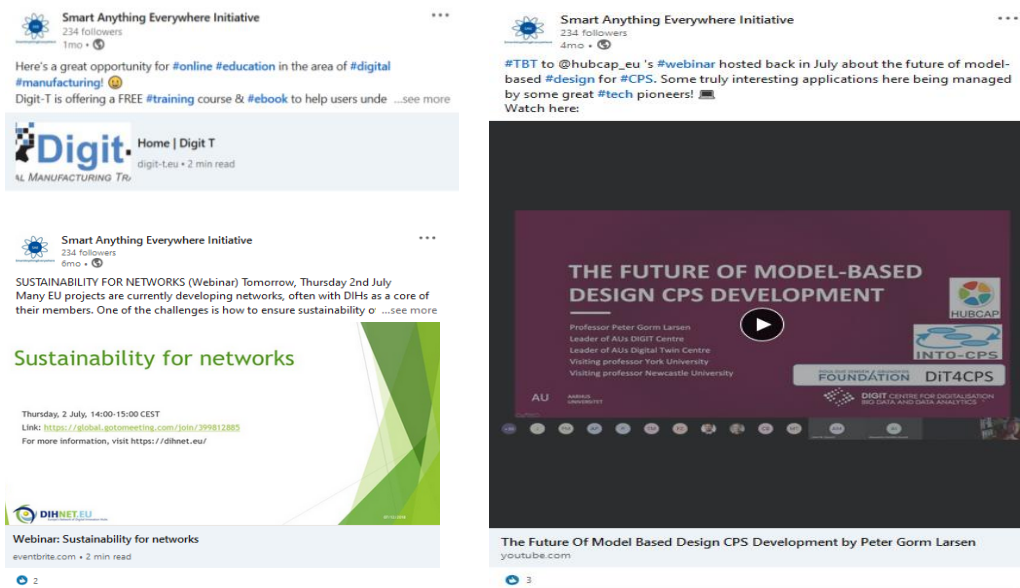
Smart Anything Everywhere Initiative
234 followers
1mo •

Here's a great opportunity for #online #education in the area of #digital #manufacturing! 😀
Digit-T is offering a FREE #training course & #ebook to help users unde ...see more

Digit.
AL MANUFACTURING TR

Home | Digit T
digit-t.eu • 2 min read

Smart Anything Everywhere Initiative
234 followers
6mo •

SUSTAINABILITY FOR NETWORKS (Webinar) Tomorrow, Thursday 2nd July
Many EU projects are currently developing networks, often with DIHs as a core of their members. One of the challenges is how to ensure sustainability o ...see more

Sustainability for networks

Thursday, 2 July, 14:00-15:00 CEST
Link: https://global.gotomeeting.com/join/399812885
For more information, visit https://dihnet.eu/

DIHNET.EU

Webinar: Sustainability for networks
eventbrite.com • 2 min read

2

Smart Anything Everywhere Initiative
234 followers
4mo •

#TBT to @hubcap_eu 's #webinar hosted back in July about the future of model-based #design for #CPS. Some truly interesting applications here being managed by some great #tech pioneers! 💻
Watch here:

THE FUTURE OF MODEL-BASED DESIGN CPS DEVELOPMENT

Professor Peter Gorm Larsen
Leader of AUs DIGIT Centre
Leader of AUs Digital Twin Centre
Visiting professor York University
Visiting professor Newcastle University

HUBCAP
INTO-CPS
FOUNDATION
DiT4CPS

AU AARHUS UNIVERSITET
DIGIT CENTRE FOR DIGITALISATION BIG DATA AND DATA ANALYTICS

The Future Of Model Based Design CPS Development by Peter Gorm Larsen
youtube.com

3